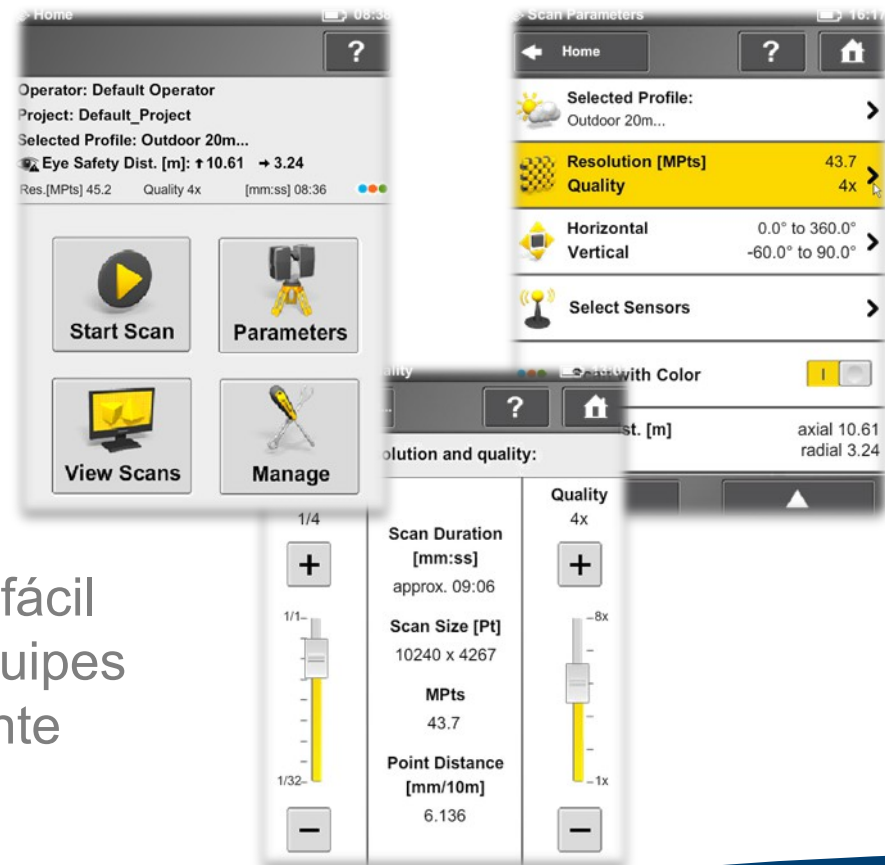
Home 08:36

?

Operator: Default Operator
Project: Default_Project
Selected Profile: Outdoor 20m...
Eye Safety Dist. [m]: ↑10.61 → 3.24
Res.[MPts] 45.2 Quality 4x [mm:ss] 08:36

Start Scan

Parameters

View Scans

Manage

Scan Parameters 16:17

Home

?

Selected Profile:
Outdoor 20m...

Resolution [MPts] 43.7
Quality 4x

Horizontal 0.0° to 360.0°
Vertical -60.0° to 90.0°

Select Sensors

with Color

st. [m] axial 10.61
radial 3.24

ality

?

olution and quality:

1/4

+

1/1

1/32

−

Scan Duration [mm:ss]
approx. 09:06

Scan Size [Pt]
10240 x 4267

MPts
43.7

Point Distance [mm/10m]
6.136

Quality
4x

+

8x

1x

−

fácil
uipes
nte